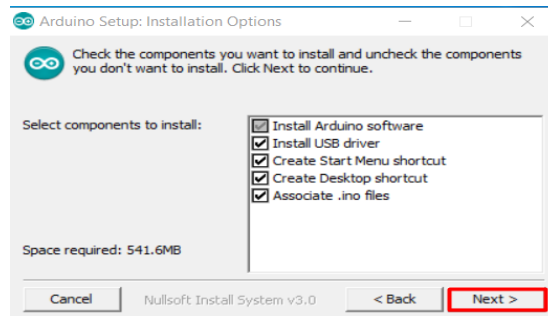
Arduino Setup: Installation Options

Check the components you want to install and uncheck the components you don't want to install. Click Next to continue.

Select components to install:

Install Arduino software
Install USB driver
Create Start Menu shortcut
Create Desktop shortcut
Associate .ino files

Space required: 541.6MB

Cancel
Nullsoft Install System v3.0
< Back
Next >